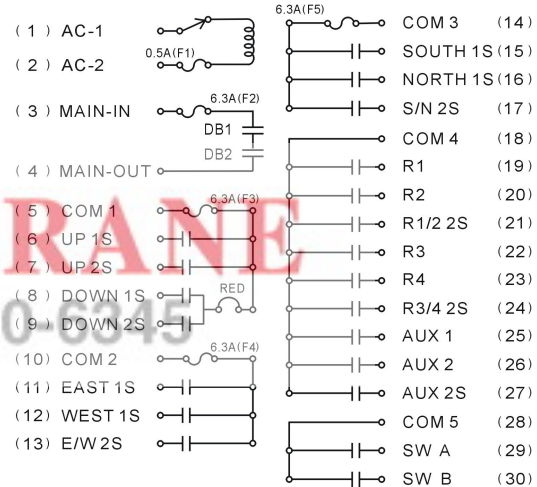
( 1 ) AC-1
( 2 ) AC-2
0.5A(F1)
( 3 ) MAIN-IN
6.3A(F2)
DB1
DB2
( 4 ) MAIN-OUT
( 5 ) COM 1
6.3A(F3)
( 6 ) UP 1S
( 7 ) UP 2S
( 8 ) DOWN 1S
RED
( 9 ) DOWN 2S
(10) COM 2
6.3A(F4)
(11) EAST 1S
(12) WEST 1S
(13) E/W 2S

6.3A(F5)
COM 3 (14)
SOUTH 1S (15)
NORTH 1S (16)
S/N 2S (17)
COM 4 (18)
R1 (19)
R2 (20)
R1/2 2S (21)
R3 (22)
R4 (23)
R3/4 2S (24)
AUX 1 (25)
AUX 2 (26)
AUX 2S (27)
COM 5 (28)
SW A (29)
SW B (30)

RANE
0-6345